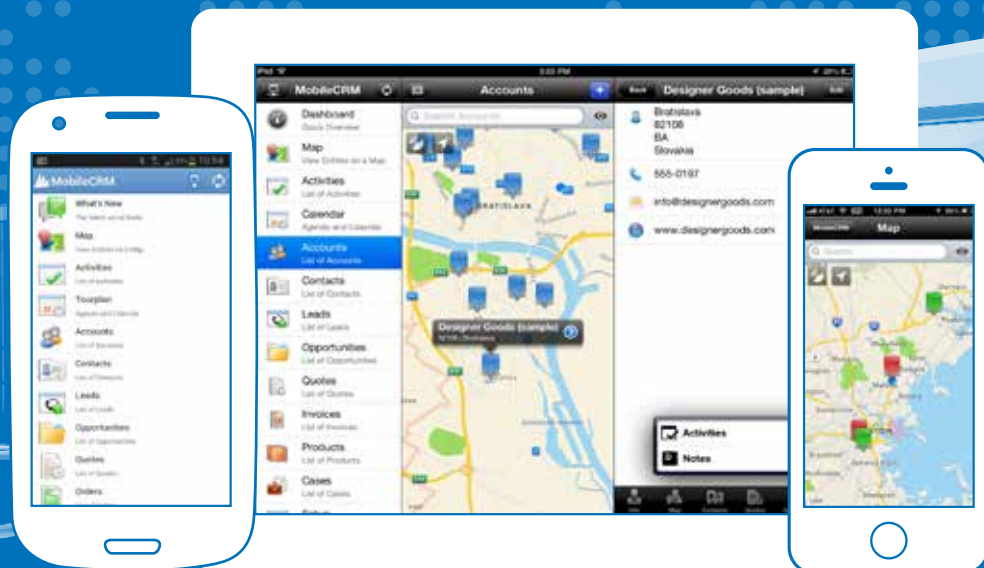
MobileCRM
What's New
The latest social feeds
Map
View Entities on a Map
Activities
List of activities
Tourplan
Agenda and Calendar
Accounts
List of Accounts
Contacts
List of Contacts
Leads
List of Leads
Opportunities
List of Opportunities
Quotes
List of Quotes
Orders

iPad
MobileCRM
Dashboard
Quick Overview
Map
View Entities on a Map
Activities
List of Activities
Calendar
Agenda and Calendar
Accounts
List of Accounts
Contacts
List of Contacts
Leads
List of Leads
Opportunities
List of Opportunities
Quotes
List of Quotes
Invoices
List of Invoices
Products
List of Products
Cases
List of Cases

Accounts
Search Accounts
BRATISLAVA
Designer Goods (sample)
82108 Bratislava

Back
Designer Goods (sample)
Edit
Bratislava
82108
BA
Slovakia
555-0197
info@designergoods.com
www.designergoods.com
Activities
Notes

Map
Search